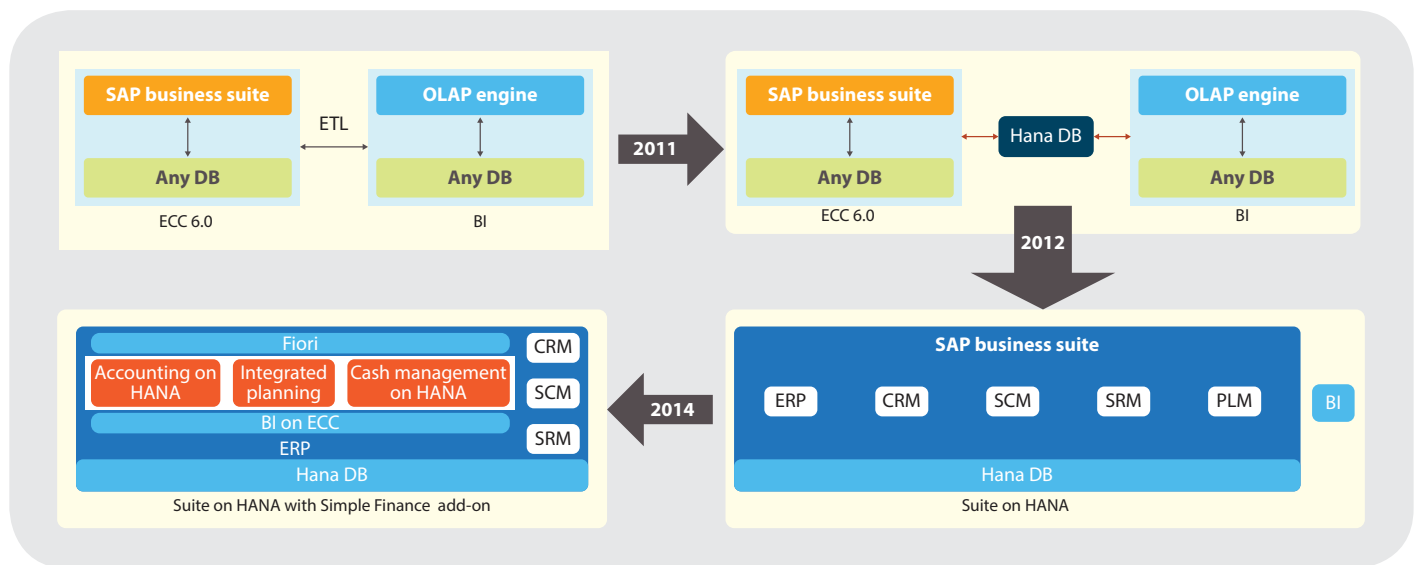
SAP business suite

Any DB

ECC 6.0

ETL

OLAP engine

Any DB

BI

2011

SAP business suite

Any DB

ECC 6.0

Hana DB

OLAP engine

Any DB

BI

2012

SAP business suite

ERP CRM SCM SRM PLM

BI

Hana DB

Suite on HANA

2014

Fiori

Accounting on HANA

Integrated planning

Cash management on HANA

BI on ECC

ERP

CRM

SCM

SRM

Hana DB

Suite on HANA with Simple Finance add-on